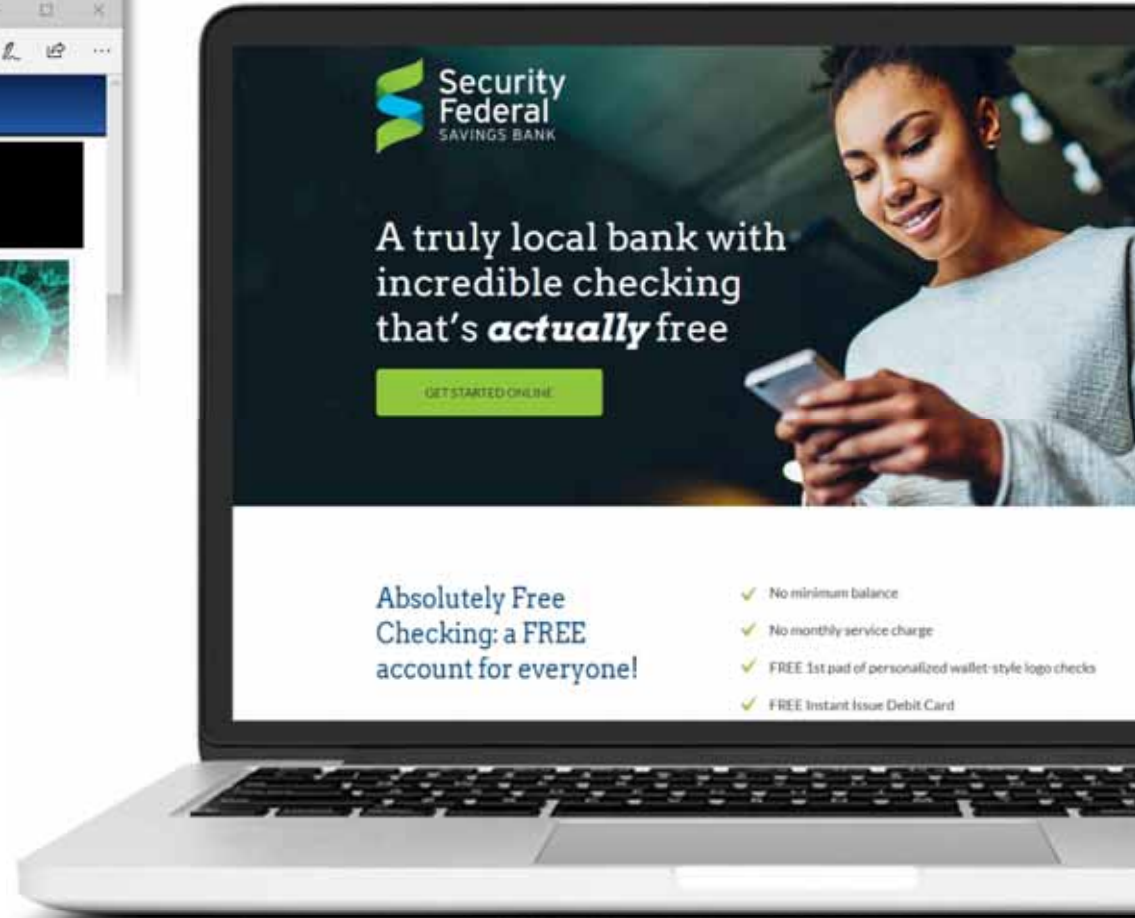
Security Federal SAVINGS BANK

A truly local bank with incredible checking that's ***actually*** free

GET STARTED ONLINE

Absolutely Free Checking: a FREE account for everyone!

✓ No minimum balance

✓ No monthly service charge

✓ FREE 1st pad of personalized wallet-style logo checks

✓ FREE Instant Issue Debit Card